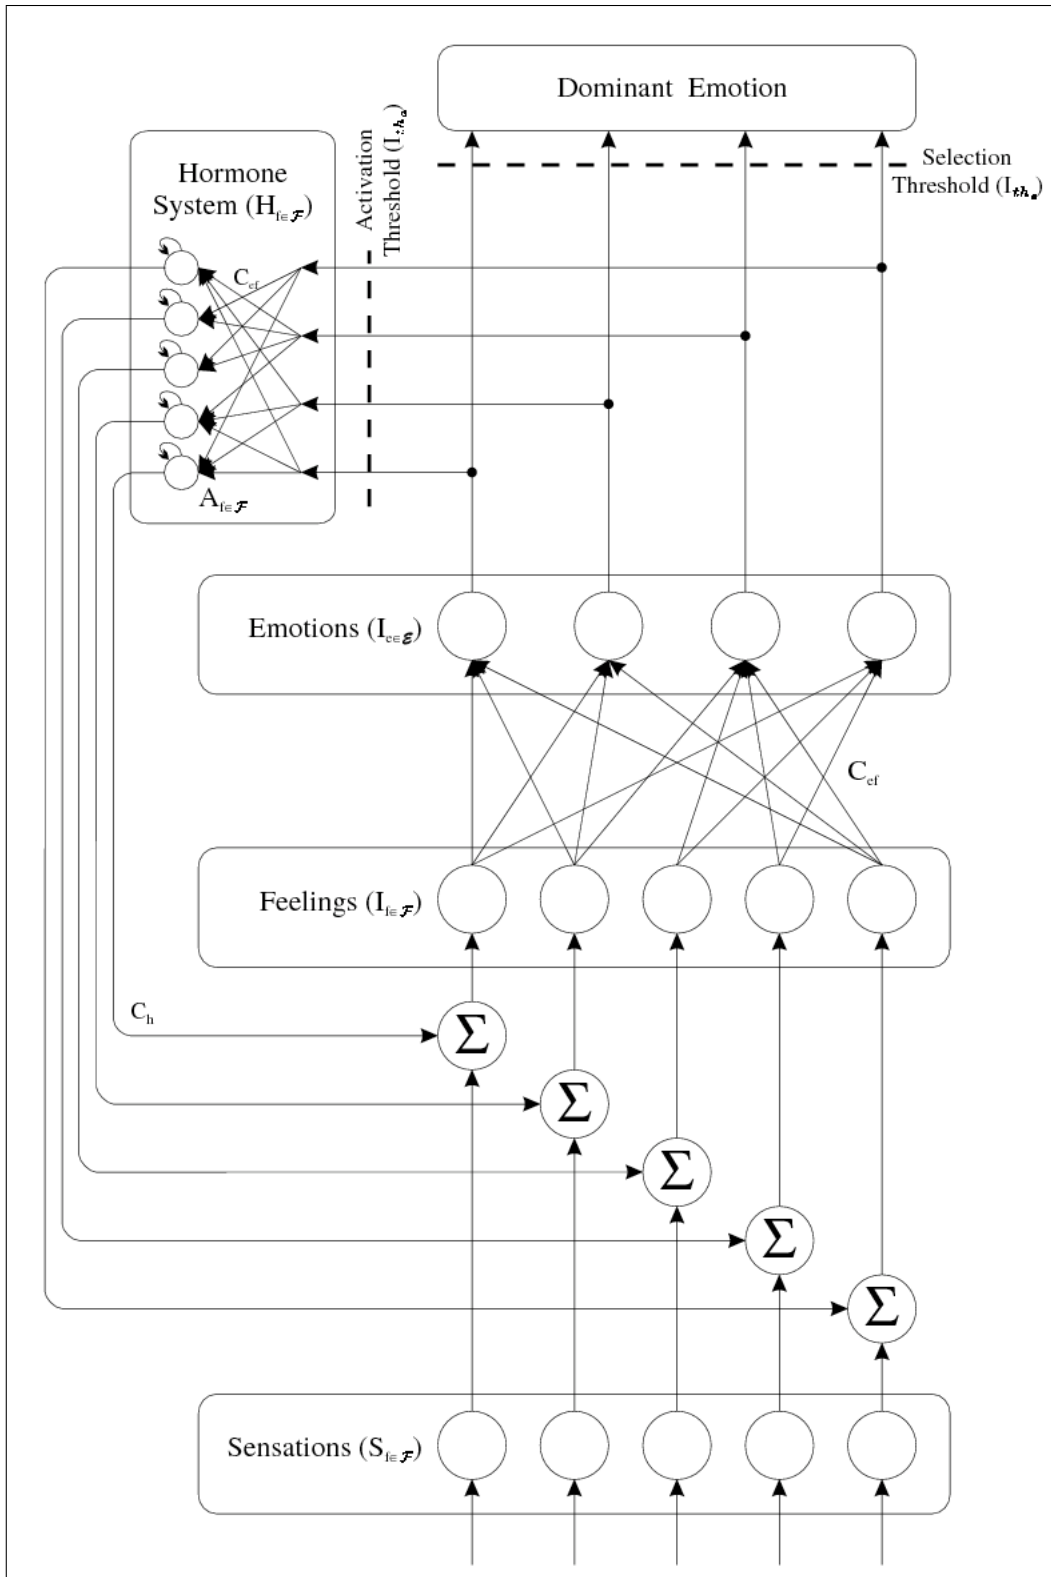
Dominant Emotion

Selection Threshold ($I_{th_s}$)

Activation Threshold ($I_{th_a}$)

Hormone System ($H_{f\in\mathcal{F}}$)

$C_{ef}$

$A_{f\in\mathcal{F}}$

Emotions ($I_{e\in\mathcal{E}}$)

$C_{ef}$

Feelings ($I_{f\in\mathcal{F}}$)

$C_h$

$\Sigma$

$\Sigma$

$\Sigma$

$\Sigma$

$\Sigma$

Sensations ($S_{f\in\mathcal{F}}$)